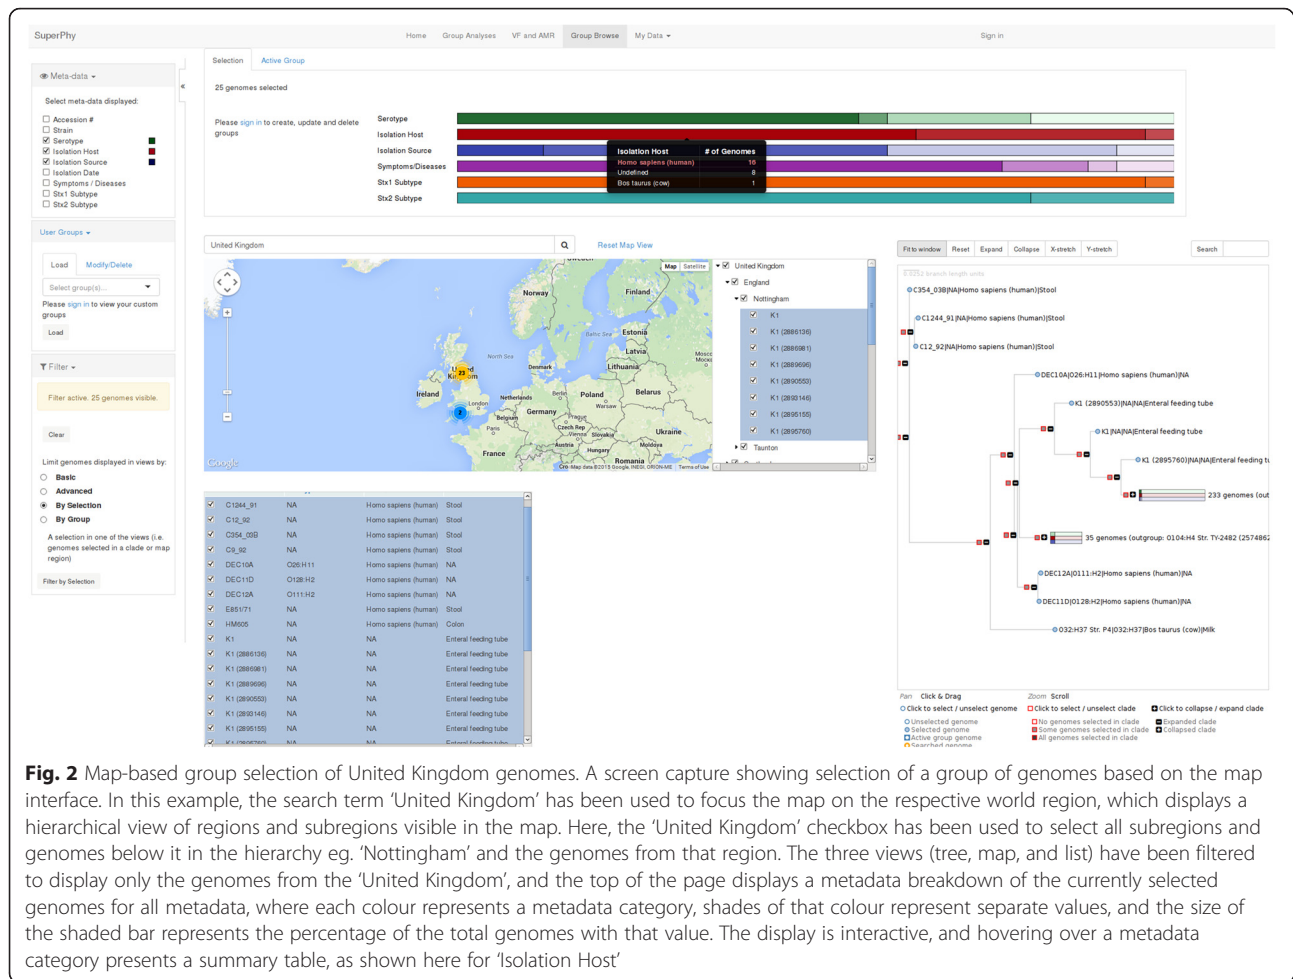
SuperPhy

Home Group Analyses VF and AMR Group Browse My Data Sign in

Meta-data

Select meta-data displayed:

Accession #
Strain
Serotype
Isolation Host
Isolation Source
Isolation Date
Symptoms / Diseases
Stx1 Subtype
Stx2 Subtype

User Groups

Load Modify/Delete

Select group(s)...

Please sign in to view your custom groups

Load

Filter

Filter active. 25 genomes visible.

Clear

Limit genomes displayed in views by:

Basic
Advanced
By Selection
By Group

A selection in one of the views (i.e. genomes selected in a clade or map region)

Filter by Selection

Selection Active Group

25 genomes selected

Please sign in to create, update and delete groups

Serotype
Isolation Host
Isolation Source
Symptoms/Diseases
Stx1 Subtype
Stx2 Subtype

| Isolation Host | # of Genomes |
|---|---|
| Homo sapiens (human) | 16 |
| Undefined | 8 |
| Bos taurus (cow) | 1 |

United Kingdom

Reset Map View

Map Satellite

Norway Finland Estonia Latvia Lithuania Denmark North Sea Baltic Sea Moscow Belarus Ireland United Kingdom London Netherlands Berlin Poland Warsaw Germany Belgium Prague Czech Rep Paris Vienna Slovakia Austria Hungary Ukraine France Moldova Romania

Google Map data ©2015 Google, INEGI, ORION-ME Terms of Use

United Kingdom
England
Nottingham
K1
K1 (2886136)
K1 (2886981)
K1 (2889696)
K1 (2890553)
K1 (2893146)
K1 (2895155)
K1 (2895760)
Taunton

| | | | | |
|---|---|---|---|---|
| ✓ | C1244_91 | NA | Homo sapiens (human) | Stool |
| ✓ | C12_92 | NA | Homo sapiens (human) | Stool |
| ✓ | C354_03B | NA | Homo sapiens (human) | Stool |
| ✓ | C9_92 | NA | Homo sapiens (human) | Stool |
| ✓ | DEC10A | O26:H11 | Homo sapiens (human) | NA |
| ✓ | DEC11D | O128:H2 | Homo sapiens (human) | NA |
| ✓ | DEC12A | O111:H2 | Homo sapiens (human) | NA |
| ✓ | E851/71 | NA | Homo sapiens (human) | Stool |
| ✓ | HM605 | NA | Homo sapiens (human) | Colon |
| ✓ | K1 | NA | NA | Enteral feeding tube |
| ✓ | K1 (2886136) | NA | NA | Enteral feeding tube |
| ✓ | K1 (2886981) | NA | NA | Enteral feeding tube |
| ✓ | K1 (2889696) | NA | NA | Enteral feeding tube |
| ✓ | K1 (2890553) | NA | NA | Enteral feeding tube |
| ✓ | K1 (2893146) | NA | NA | Enteral feeding tube |
| ✓ | K1 (2895155) | NA | NA | Enteral feeding tube |

Fit to window Reset Expand Collapse X-stretch Y-stretch Search

C354_03B|NA|Homo sapiens (human)|Stool
C1244_91|NA|Homo sapiens (human)|Stool
C12_92|NA|Homo sapiens (human)|Stool
DEC10A|O26:H11|Homo sapiens (human)|NA
K1 (2890553)|NA|NA|Enteral feeding tube
K1|NA|NA|Enteral feeding tube
K1 (2895760)|NA|NA|Enteral feeding tu
233 genomes (out
35 genomes (outgroup: O104:H4 Str. TY-2482 (2574862
DEC12A|O111:H2|Homo sapiens (human)|NA
DEC11D|O128:H2|Homo sapiens (human)|NA
O32:H37 Str. P4|O32:H37|Bos taurus (cow)|Milk

Pan Click & Drag Zoom Scroll
Click to select / unselect genome Click to select / unselect clade Click to collapse / expand clade
Unselected genome Selected genome Active group genome Searched genome
No genomes selected in clade Some genomes selected in clade All genomes selected in clade
Expanded clade Collapsed clade

Fig. 2 Map-based group selection of United Kingdom genomes. A screen capture showing selection of a group of genomes based on the map interface. In this example, the search term 'United Kingdom' has been used to focus the map on the respective world region, which displays a hierarchical view of regions and subregions visible in the map. Here, the 'United Kingdom' checkbox has been used to select all subregions and genomes below it in the hierarchy eg. 'Nottingham' and the genomes from that region. The three views (tree, map, and list) have been filtered to display only the genomes from the 'United Kingdom', and the top of the page displays a metadata breakdown of the currently selected genomes for all metadata, where each colour represents a metadata category, shades of that colour represent separate values, and the size of the shaded bar represents the percentage of the total genomes with that value. The display is interactive, and hovering over a metadata category presents a summary table, as shown here for 'Isolation Host'